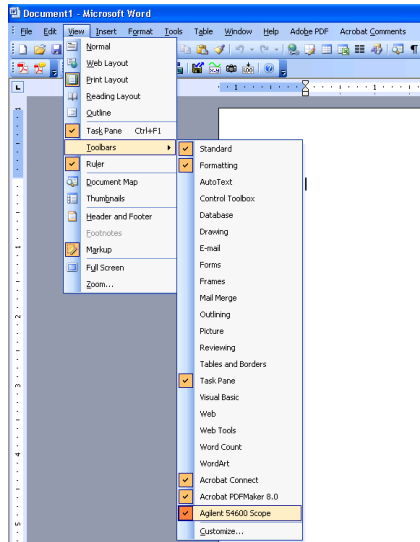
Document1 - Microsoft Word

File Edit View Insert Format Tools Table Window Help Adobe PDF Acrobat Comments

Normal
Web Layout
Print Layout
Reading Layout
Outline
Task Pane Ctrl+F1
Toolbars
Ruler
Document Map
Thumbnails
Header and Footer
Footnotes
Markup
Full Screen
Zoom...

Standard
Formatting
AutoText
Control Toolbox
Database
Drawing
E-mail
Forms
Frames
Mail Merge
Outlining
Picture
Reviewing
Tables and Borders
Task Pane
Visual Basic
Web
Web Tools
Word Count
WordArt
Acrobat Connect
Acrobat PDFMaker 8.0
Agilent 54600 Scope
Customize...